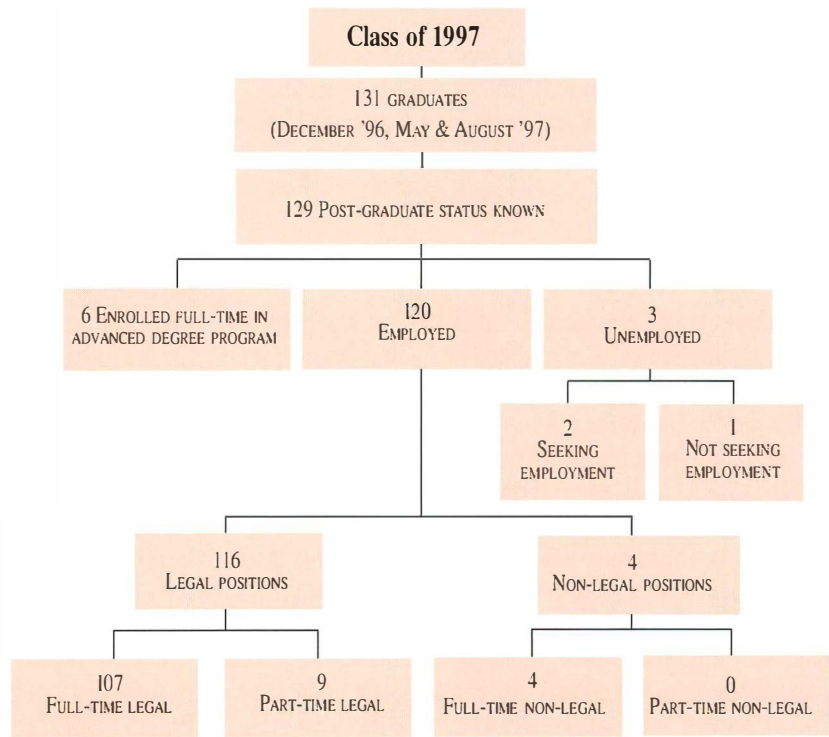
Class of 1997

131 GRADUATES
(DECEMBER '96, MAY & AUGUST '97)

129 POST-GRADUATE STATUS KNOWN

6 ENROLLED FULL-TIME IN ADVANCED DEGREE PROGRAM

120
EMPLOYED

3
UNEMPLOYED

2
SEEKING EMPLOYMENT

1
NOT SEEKING EMPLOYMENT

116
LEGAL POSITIONS

4
NON-LEGAL POSITIONS

107
FULL-TIME LEGAL

9
PART-TIME LEGAL

4
FULL-TIME NON-LEGAL

0
PART-TIME NON-LEGAL